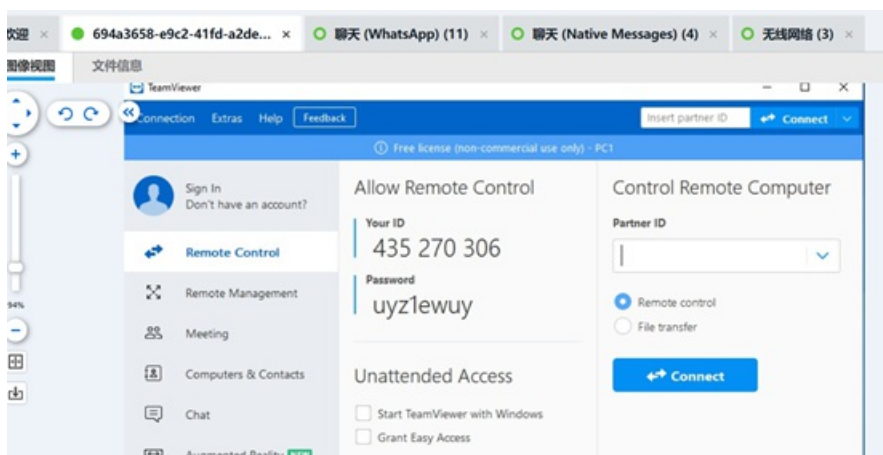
欢迎 × 694a3658-e9c2-41fd-a2de... × 聊天 (WhatsApp) (11) × 聊天 (Native Messages) (4) × 无线网络 (3) ×

图像视图 文件信息

94%

TeamViewer

Connection Extras Help Feedback

Insert partner ID

Connect

Free license (non-commercial use only) - PC1

Sign In
Don't have an account?

Remote Control

Remote Management

Meeting

Computers & Contacts

Chat

Augmented Reality NEW

Allow Remote Control

Your ID
435 270 306

Password
uyz1ewuy

Unattended Access

Start TeamViewer with Windows

Grant Easy Access

Control Remote Computer

Partner ID

Remote control

File transfer

Connect